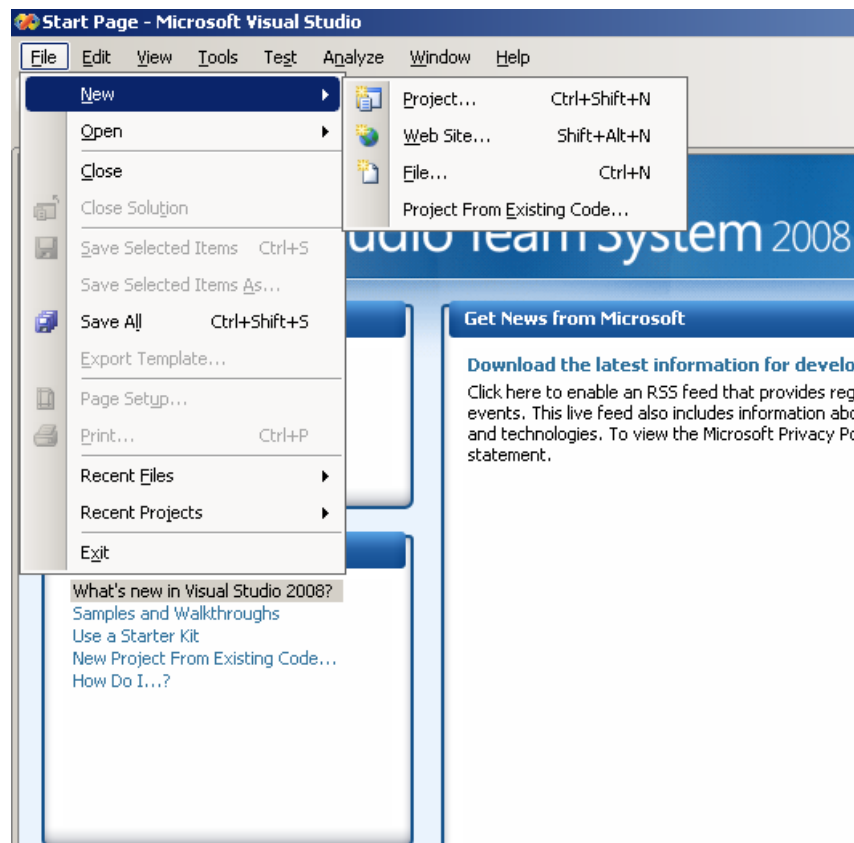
Start Page - Microsoft Visual Studio

File Edit View Tools Test Analyze Window Help

New
Open
Close
Close Solution
Save Selected Items Ctrl+S
Save Selected Items As...
Save All Ctrl+Shift+S
Export Template...
Page Setup...
Print... Ctrl+P
Recent Files
Recent Projects
Exit

Project... Ctrl+Shift+N
Web Site... Shift+Alt+N
File... Ctrl+N
Project From Existing Code...

udio Team System 2008

Get News from Microsoft

Download the latest information for develo

Click here to enable an RSS feed that provides reg events. This live feed also includes information abo and technologies. To view the Microsoft Privacy Po statement.

What's new in Visual Studio 2008?
Samples and Walkthroughs
Use a Starter Kit
New Project From Existing Code...
How Do I...?